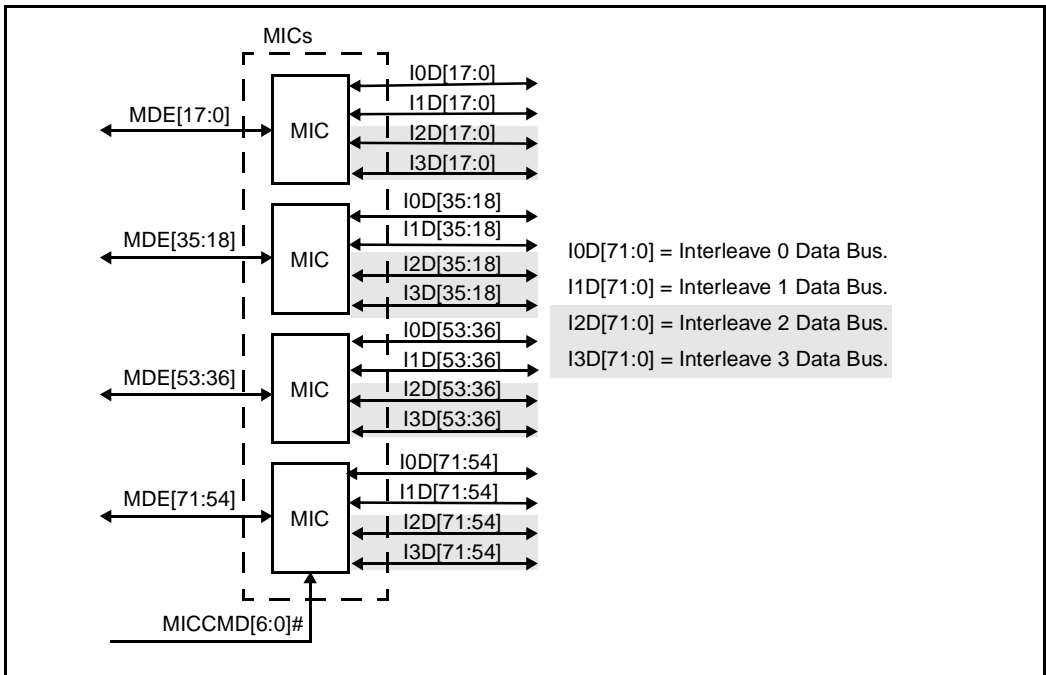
MICs

MDE[17:0]
MIC
I0D[17:0]
I1D[17:0]
I2D[17:0]
I3D[17:0]

MDE[35:18]
MIC
I0D[35:18]
I1D[35:18]
I2D[35:18]
I3D[35:18]

I0D[71:0] = Interleave 0 Data Bus.
I1D[71:0] = Interleave 1 Data Bus.
I2D[71:0] = Interleave 2 Data Bus.
I3D[71:0] = Interleave 3 Data Bus.

MDE[53:36]
MIC
I0D[53:36]
I1D[53:36]
I2D[53:36]
I3D[53:36]

MDE[71:54]
MIC
I0D[71:54]
I1D[71:54]
I2D[71:54]
I3D[71:54]

MICCMD[6:0]#